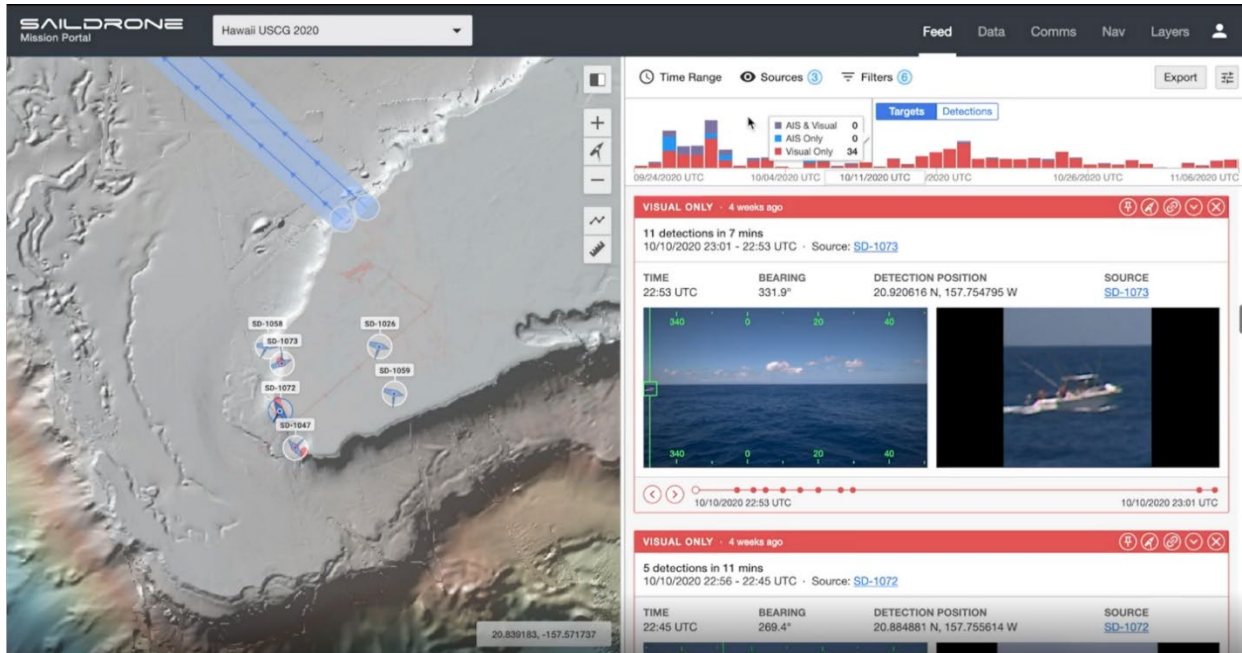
SAILDRONE
Mission Portal

Hawaii USCG 2020

Feed Data Comms Nav Layers

SD-1058
SD-1073
SD-1026
SD-1059
SD-1072
SD-1047

20.839183, -157.571737

Time Range Sources 3 Filters 6

Export

AIS & Visual 0
AIS Only 0
Visual Only 34

Targets Detections

09/24/2020 UTC 10/04/2020 UTC 10/11/2020 UTC 2020 UTC 10/26/2020 UTC 11/06/2020 UTC

VISUAL ONLY · 4 weeks ago

11 detections in 7 mins
10/10/2020 23:01 - 22:53 UTC · Source: SD-1073

| TIME | BEARING | DETECTION POSITION | SOURCE |
|---|---|---|---|
| 22:53 UTC | 331.9° | 20.920616 N, 157.754795 W | SD-1073 |

340 0 20 40
340 0 20 40

10/10/2020 22:53 UTC 10/10/2020 23:01 UTC

VISUAL ONLY · 4 weeks ago

5 detections in 11 mins
10/10/2020 22:56 - 22:45 UTC · Source: SD-1072

| TIME | BEARING | DETECTION POSITION | SOURCE |
|---|---|---|---|
| 22:45 UTC | 269.4° | 20.884881 N, 157.755614 W | SD-1072 |